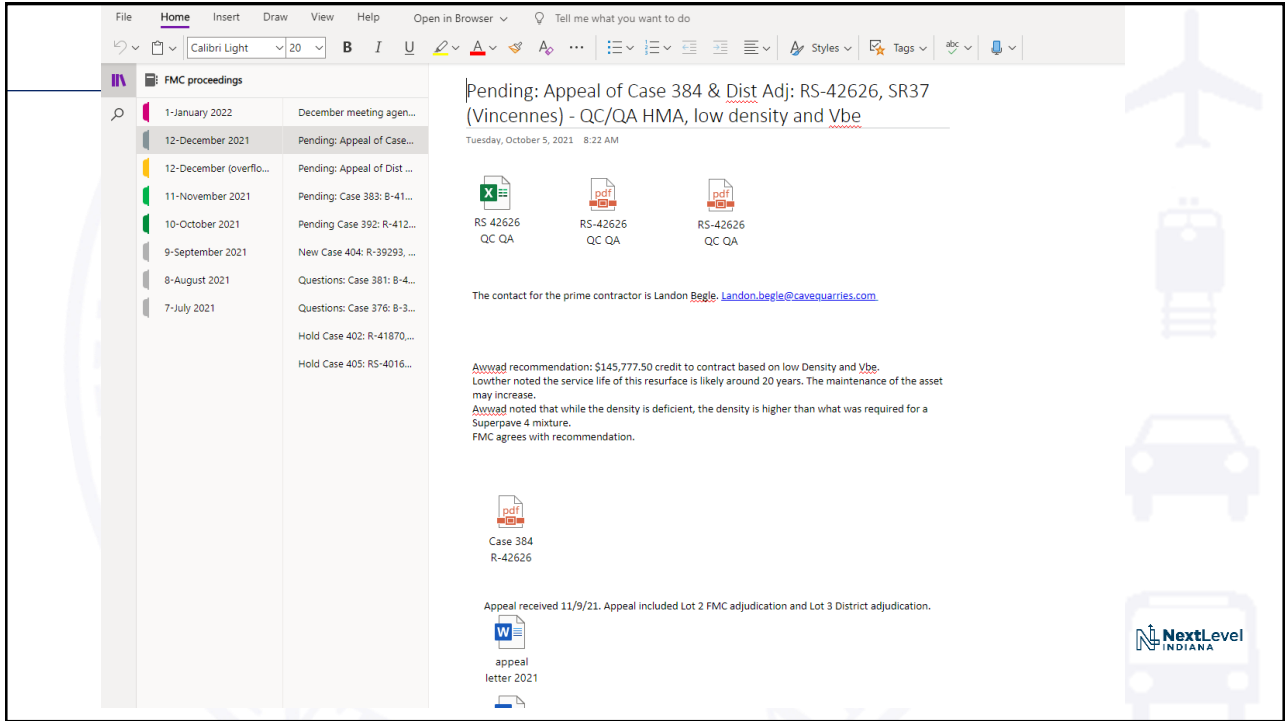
File Home Insert Draw View Help Open in Browser Tell me what you want to do

Calibri Light 20 B I U Styles Tags

FMC proceedings

1-January 2022
12-December 2021
12-December (overflo...
11-November 2021
10-October 2021
9-September 2021
8-August 2021
7-July 2021

December meeting agen...
Pending: Appeal of Case...
Pending: Appeal of Dist ...
Pending: Case 383: B-41...
Pending Case 392: R-412...
New Case 404: R-39293, ...
Questions: Case 381: B-4...
Questions: Case 376: B-3...
Hold Case 402: R-41870,...
Hold Case 405: RS-4016...

Pending: Appeal of Case 384 & Dist Adj: RS-42626, SR37 (Vincennes) - QC/QA HMA, low density and Vbe

Tuesday, October 5, 2021 8:22 AM

RS 42626 QC QA

RS-42626 QC QA

RS-42626 QC QA

The contact for the prime contractor is Landon Begle. Landon.begle@cavequarries.com

Awwad recommendation: $145,777.50 credit to contract based on low Density and Vbe.
Lowther noted the service life of this resurface is likely around 20 years. The maintenance of the asset may increase.
Awwad noted that while the density is deficient, the density is higher than what was required for a Superpave 4 mixture.
FMC agrees with recommendation.

Case 384 R-42626

Appeal received 11/9/21. Appeal included Lot 2 FMC adjudication and Lot 3 District adjudication.

appeal letter 2021

NextLevel INDIANA